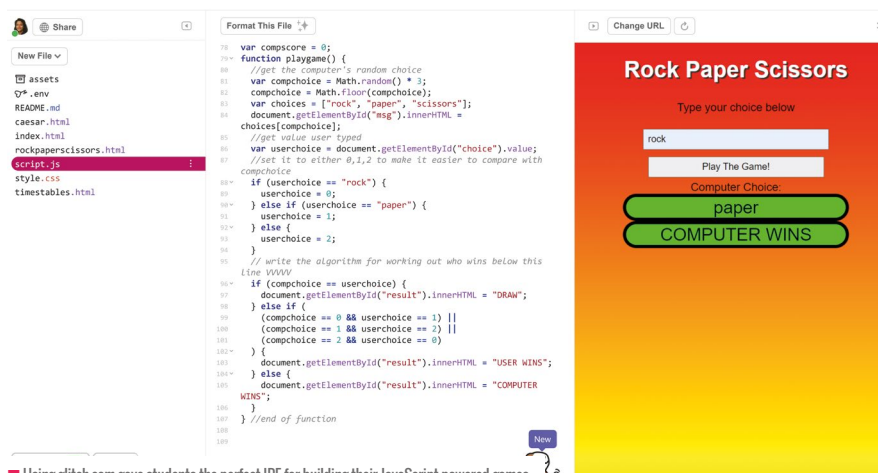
Share

New File

assets
.env
README.md
caesar.html
index.html
rockpaperscissors.html
script.js
style.css
timestables.html

Format This File

78 var compscore = 0;
79 function playgame() {
80 //get the computer's random choice
81 var compchoice = Math.random() * 3;
82 compchoice = Math.floor(compchoice);
83 var choices = ["rock", "paper", "scissors"];
84 document.getElementById("msg").innerHTML = choices[compchoice];
85 //get value user typed
86 var userchoice = document.getElementById("choice").value;
87 //set it to either 0,1,2 to make it easier to compare with compchoice
88 if (userchoice == "rock") {
89 userchoice = 0;
90 } else if (userchoice == "paper") {
91 userchoice = 1;
92 } else {
93 userchoice = 2;
94 }
95 // write the algorithm for working out who wins below this line VVVVV
96 if (compchoice == userchoice) {
97 document.getElementById("result").innerHTML = "DRAW";
98 } else if (
99 (compchoice == 0 && userchoice == 1) ||
100 (compchoice == 1 && userchoice == 2) ||
101 (compchoice == 2 && userchoice == 0)
102 ) {
103 document.getElementById("result").innerHTML = "USER WINS";
104 } else {
105 document.getElementById("result").innerHTML = "COMPUTER WINS";
106 }
107 } //end of function
108
109

New

Change URL

Rock Paper Scissors

Type your choice below

rock

Play The Game!

Computer Choice:

paper

COMPUTER WINS

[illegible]